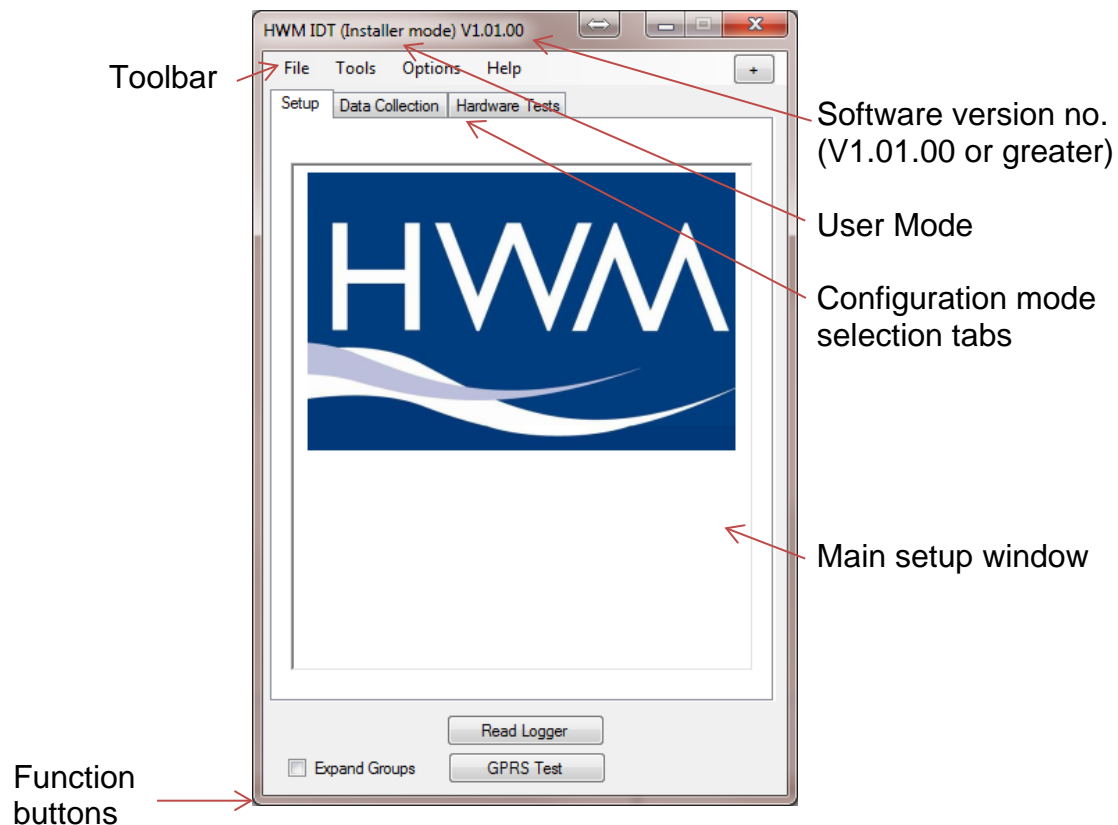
HWM IDT (Installer mode) V1.01.00

Toolbar

File Tools Options Help

+

Setup Data Collection Hardware Tests

Software version no. (V1.01.00 or greater)

User Mode

HWM

Configuration mode selection tabs

Main setup window

Read Logger

Expand Groups

GPRS Test

Function buttons